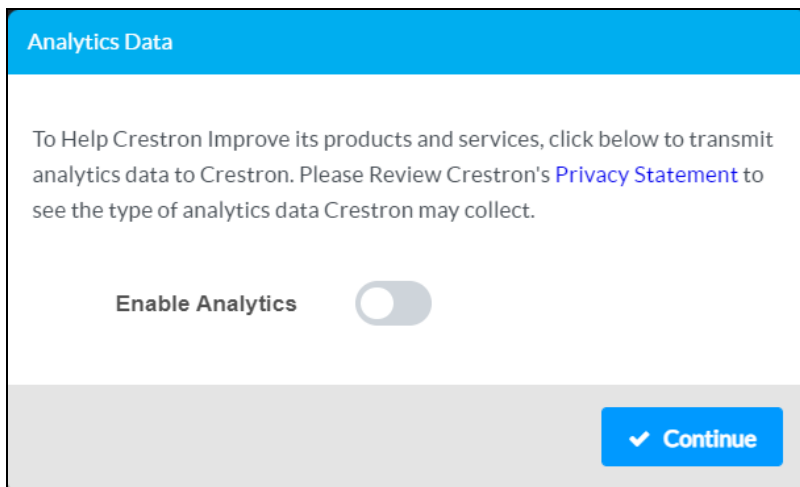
Analytics Data

To Help Crestron Improve its products and services, click below to transmit analytics data to Crestron. Please Review Crestron's Privacy Statement to see the type of analytics data Crestron may collect.

Enable Analytics

✔ Continue